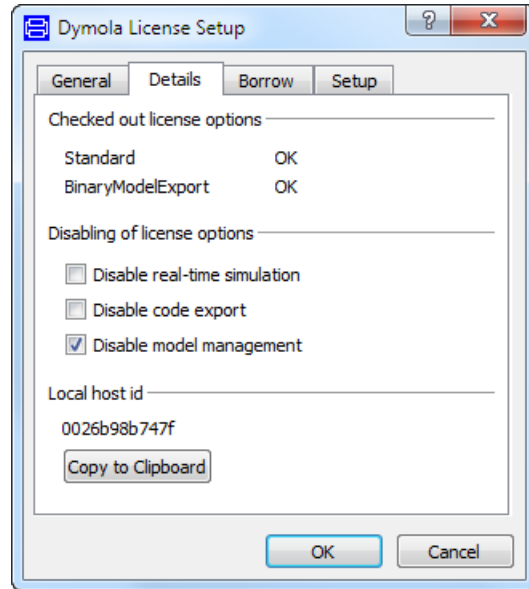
Dymola License Setup

?

X

General

Details

Borrow

Setup

Checked out license options

Standard OK

BinaryModelExport OK

Disabling of license options

Disable real-time simulation

Disable code export

Disable model management

Local host id

0026b98b747f

Copy to Clipboard

OK

Cancel